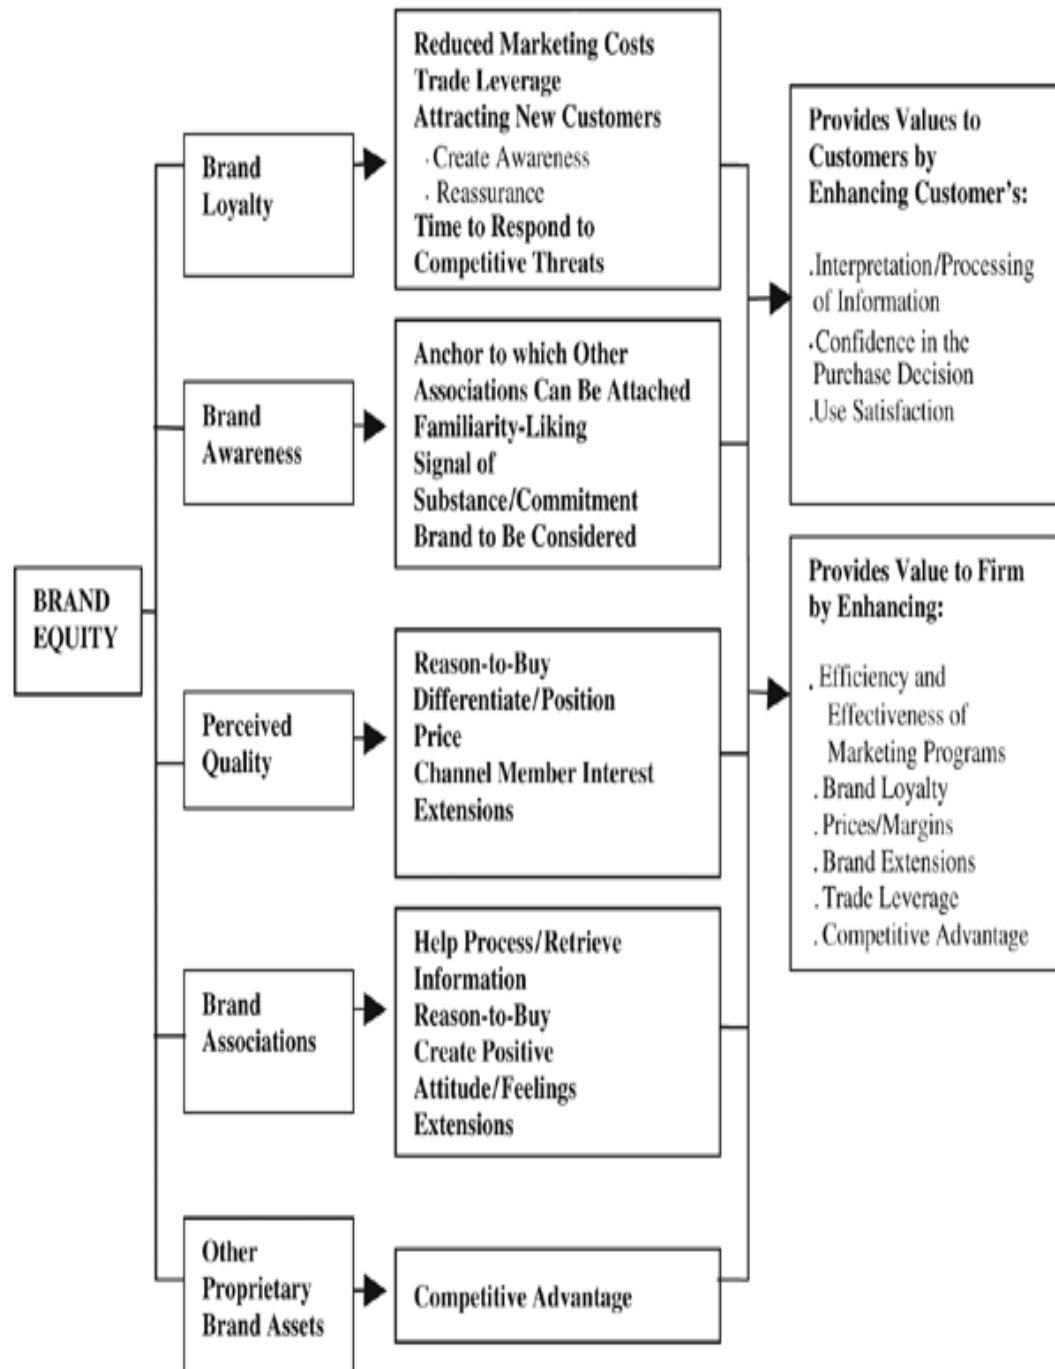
BRAND EQUITY

Brand Loyalty

Reduced Marketing Costs
Trade Leverage
Attracting New Customers
. Create Awareness
. Reassurance
Time to Respond to Competitive Threats

Brand Awareness

Anchor to which Other Associations Can Be Attached
Familiarity-Liking
Signal of Substance/Commitment
Brand to Be Considered

Perceived Quality

Reason-to-Buy
Differentiate/Position
Price
Channel Member Interest
Extensions

Brand Associations

Help Process/Retrieve Information
Reason-to-Buy
Create Positive Attitude/Feelings
Extensions

Other Proprietary Brand Assets

Competitive Advantage

Provides Values to Customers by Enhancing Customer's:

.Interpretation/Processing of Information
.Confidence in the Purchase Decision
.Use Satisfaction

Provides Value to Firm by Enhancing:

. Efficiency and Effectiveness of Marketing Programs
. Brand Loyalty
. Prices/Margins
. Brand Extensions
. Trade Leverage
. Competitive Advantage